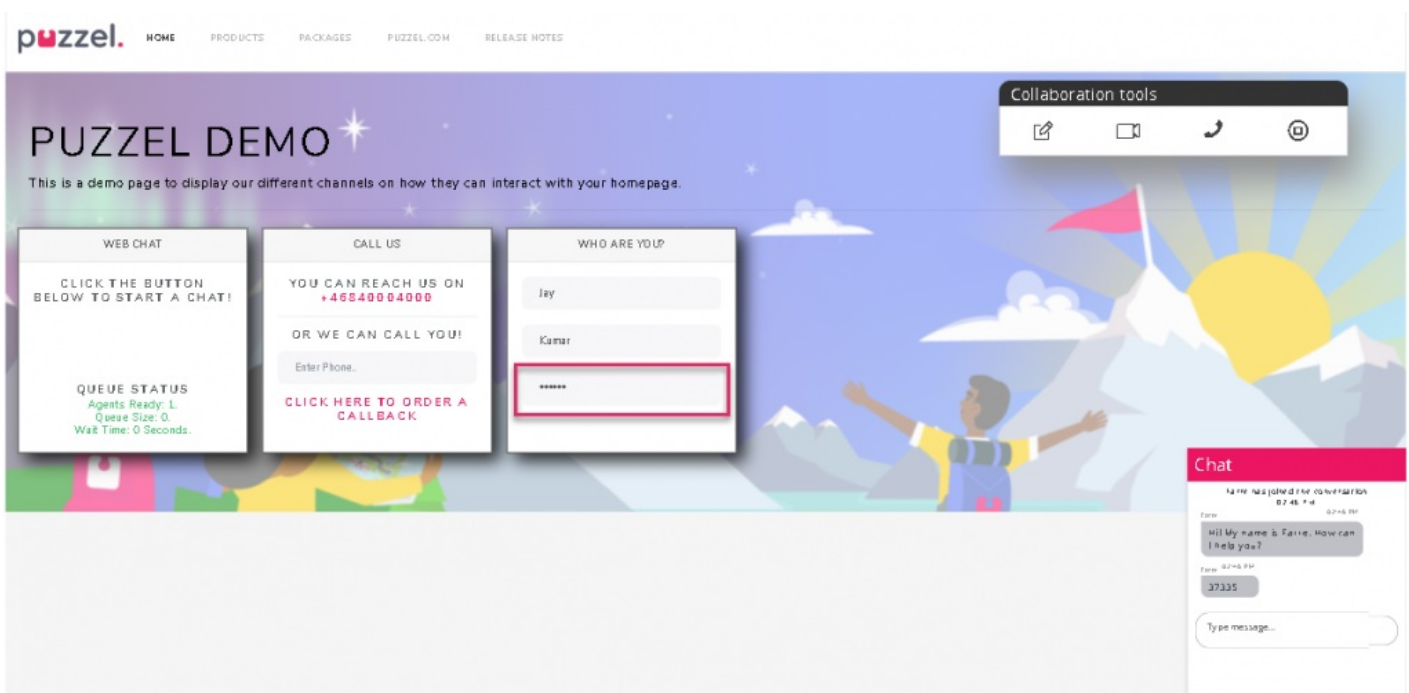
puzzel. HOME PRODUCTS PACKAGES PUZZEL.COM RELEASE NOTES

Collaboration tools

PUZZEL DEMO

This is a demo page to display our different channels on how they can interact with your homepage.

WEB CHAT

CLICK THE BUTTON BELOW TO START A CHAT!

QUEUE STATUS
Agents Ready: 1.
Queue Size: 0.
Wait Time: 0 Seconds.

CALL US

YOU CAN REACH US ON +46840004000

OR WE CAN CALL YOU!

Enter Phone..

CLICK HERE TO ORDER A CALLBACK

WHO ARE YOU?

Jay

Kumar

••••••

Chat

Farrie has joined the conversation
02:45 PM

Farrie 02:45 PM

Hi! My name is Farrie. How can I help you?

Farrie 02:45 PM

37335

Type message...